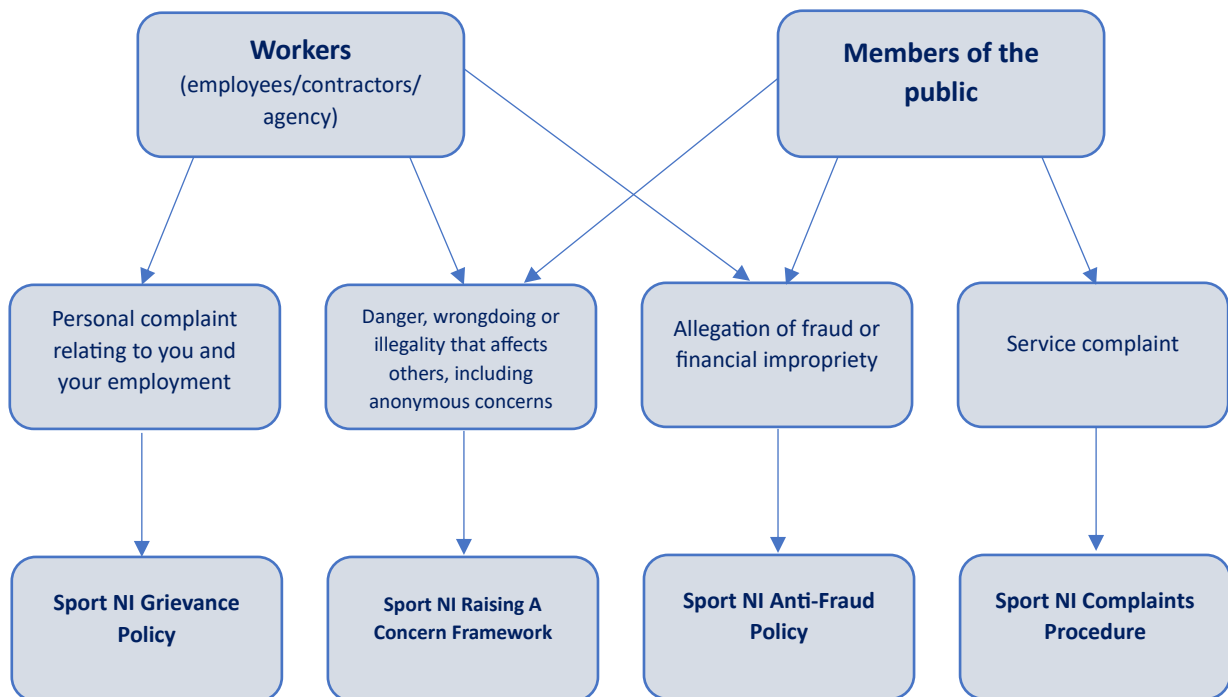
Workers
(employees/contractors/
agency)

Members of the public

Personal complaint relating to you and your employment

Danger, wrongdoing or illegality that affects others, including anonymous concerns

Allegation of fraud or financial impropriety

Service complaint

Sport NI Grievance Policy

Sport NI Raising A Concern Framework

Sport NI Anti-Fraud Policy

Sport NI Complaints Procedure